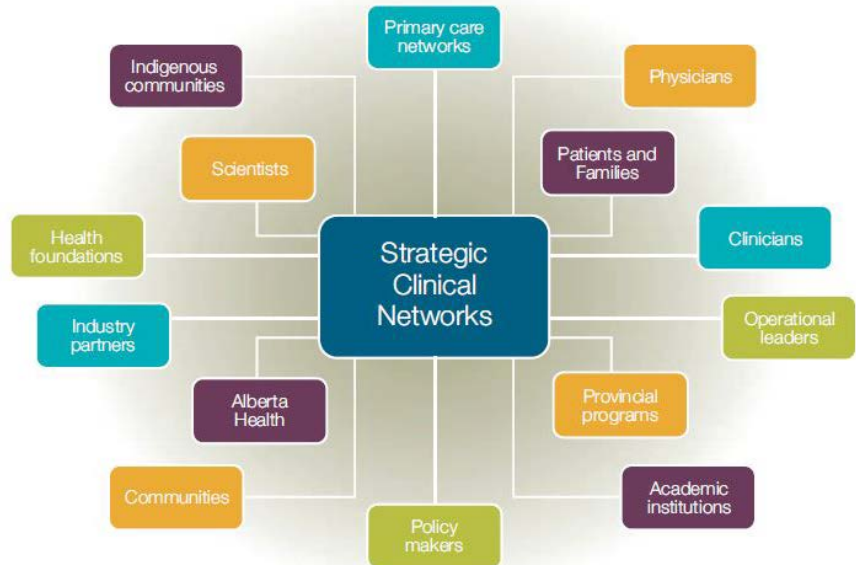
Primary care networks

Indigenous communities

Physicians

Scientists

Patients and Families

Health foundations

Strategic Clinical Networks

Clinicians

Industry partners

Operational leaders

Alberta Health

Provincial programs

Communities

Academic institutions

Policy makers